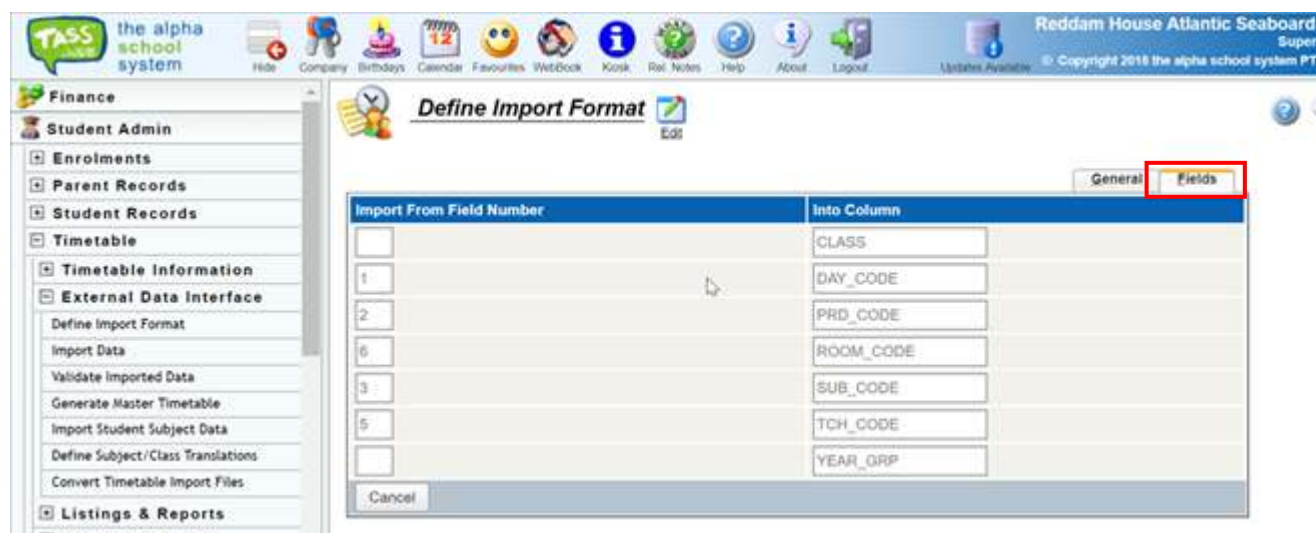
TASS.web the alpha school system

Hide Company Birthdays Calendar Favourites WebBook Kiosk Rel Notes Help About Logout Updates Available

Reddam House Atlantic Seaboard
Super
© Copyright 2018 the alpha school system PT

Finance
Student Admin
Enrolments
Parent Records
Student Records
Timetable
Timetable Information
External Data Interface
Define Import Format
Import Data
Validate Imported Data
Generate Master Timetable
Import Student Subject Data
Define Subject/Class Translations
Convert Timetable Import Files
Listings & Reports

Define Import Format
Edit

General Fields

| Import From Field Number | Into Column |
|---|---|
| | CLASS |
| 1 | DAY_CODE |
| 2 | PRD_CODE |
| 6 | ROOM_CODE |
| 3 | SUB_CODE |
| 5 | TCH_CODE |
| | YEAR_GRP |

Cancel